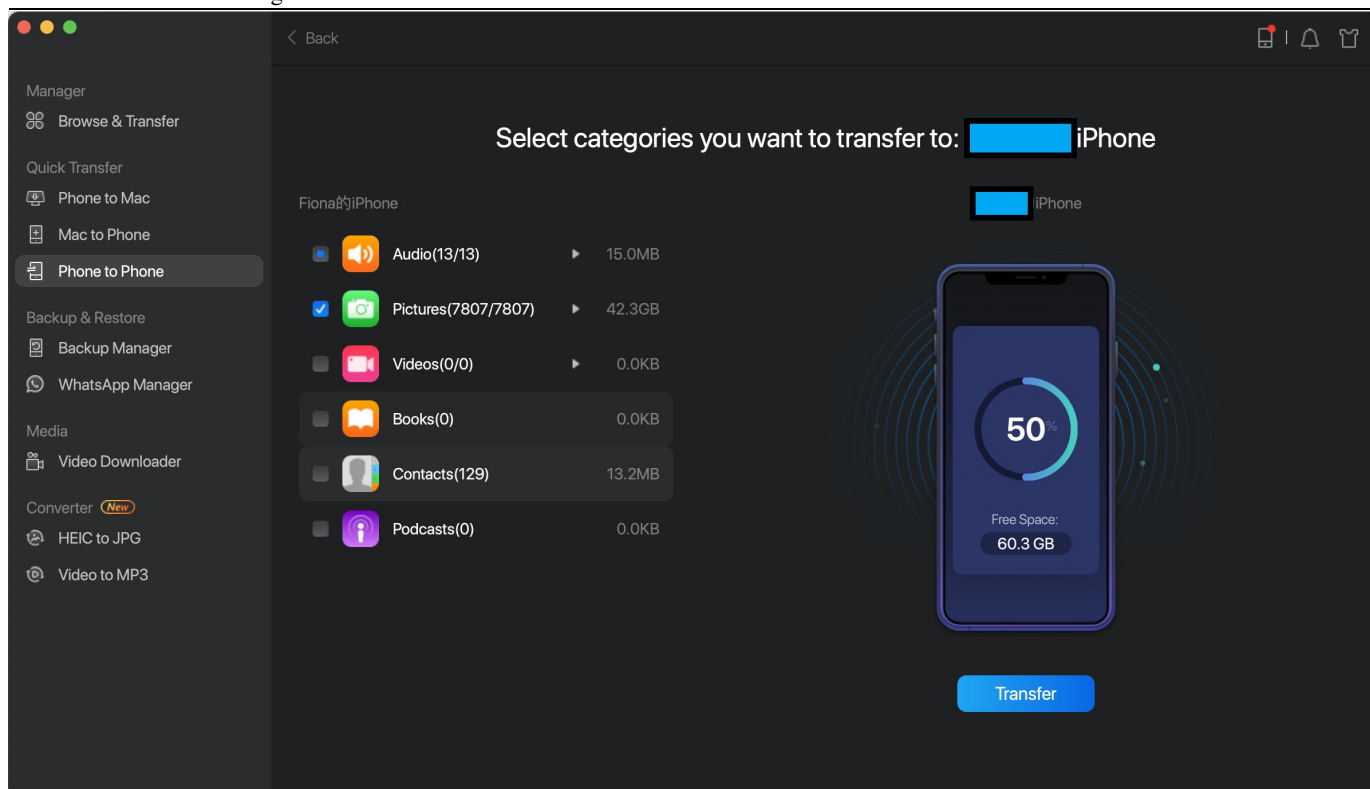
Manager
Browse & Transfer
Quick Transfer
Phone to Mac
Mac to Phone
Phone to Phone
Backup & Restore
Backup Manager
WhatsApp Manager
Media
Video Downloader
Converter New
HEIC to JPG
Video to MP3

Back

Select categories you want to transfer to: iPhone

Fiona的iPhone

| Audio(13/13) | 15.0MB |
|---|---|
| Pictures(7807/7807) | 42.3GB |
| Videos(0/0) | 0.0KB |
| Books(0) | 0.0KB |
| Contacts(129) | 13.2MB |
| Podcasts(0) | 0.0KB |

iPhone

50%

Free Space:
60.3 GB

Transfer